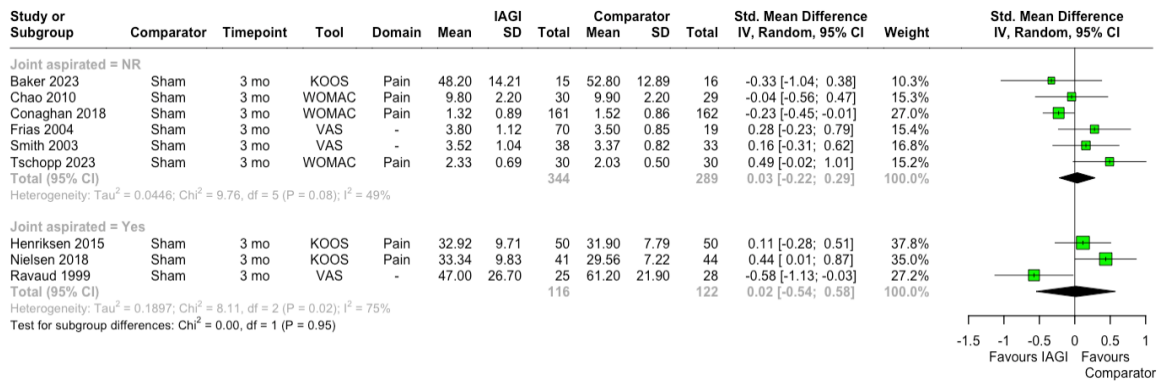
| Study or Subgroup | Comparator | Timepoint | Tool | Domain | IAGI Mean | IAGI SD | IAGI Total | Comparator Mean | Comparator SD | Comparator Total | Std. Mean Difference IV, Random, 95% CI | Weight |
|---|---|---|---|---|---|---|---|---|---|---|---|---|
| **Joint aspirated = NR** | | | | | | | | | | | | |
| Baker 2023 | Sham | 3 mo | KOOS | Pain | 48.20 | 14.21 | 15 | 52.80 | 12.89 | 16 | -0.33 [-1.04; 0.38] | 10.3% |
| Chao 2010 | Sham | 3 mo | WOMAC | Pain | 9.80 | 2.20 | 30 | 9.90 | 2.20 | 29 | -0.04 [-0.56; 0.47] | 15.3% |
| Conaghan 2018 | Sham | 3 mo | WOMAC | Pain | 1.32 | 0.89 | 161 | 1.52 | 0.86 | 162 | -0.23 [-0.45; -0.01] | 27.0% |
| Frias 2004 | Sham | 3 mo | VAS | - | 3.80 | 1.12 | 70 | 3.50 | 0.85 | 19 | 0.28 [-0.23; 0.79] | 15.4% |
| Smith 2003 | Sham | 3 mo | VAS | - | 3.52 | 1.04 | 38 | 3.37 | 0.82 | 33 | 0.16 [-0.31; 0.62] | 16.8% |
| Tschopp 2023 | Sham | 3 mo | WOMAC | Pain | 2.33 | 0.69 | 30 | 2.03 | 0.50 | 30 | 0.49 [-0.02; 1.01] | 15.2% |
| **Total (95% CI)** | | | | | | | 344 | | | 289 | 0.03 [-0.22; 0.29] | 100.0% |
| Heterogeneity: Tau$^2$ = 0.0446; Chi$^2$ = 9.76, df = 5 (P = 0.08); I$^2$ = 49% | | | | | | | | | | | | |
| **Joint aspirated = Yes** | | | | | | | | | | | | |
| Henriksen 2015 | Sham | 3 mo | KOOS | Pain | 32.92 | 9.71 | 50 | 31.90 | 7.79 | 50 | 0.11 [-0.28; 0.51] | 37.8% |
| Nielsen 2018 | Sham | 3 mo | KOOS | Pain | 33.34 | 9.83 | 41 | 29.56 | 7.22 | 44 | 0.44 [ 0.01; 0.87] | 35.0% |
| Ravaud 1999 | Sham | 3 mo | VAS | - | 47.00 | 26.70 | 25 | 61.20 | 21.90 | 28 | -0.58 [-1.13; -0.03] | 27.2% |
| **Total (95% CI)** | | | | | | | 116 | | | 122 | 0.02 [-0.54; 0.58] | 100.0% |
| Heterogeneity: Tau$^2$ = 0.1897; Chi$^2$ = 8.11, df = 2 (P = 0.02); I$^2$ = 75% | | | | | | | | | | | | |
| Test for subgroup differences: Chi$^2$ = 0.00, df = 1 (P = 0.95) | | | | | | | | | | | | |

Std. Mean Difference IV, Random, 95% CI

-1.5 -1 -0.5 0 0.5 1

Favours IAGI Favours Comparator